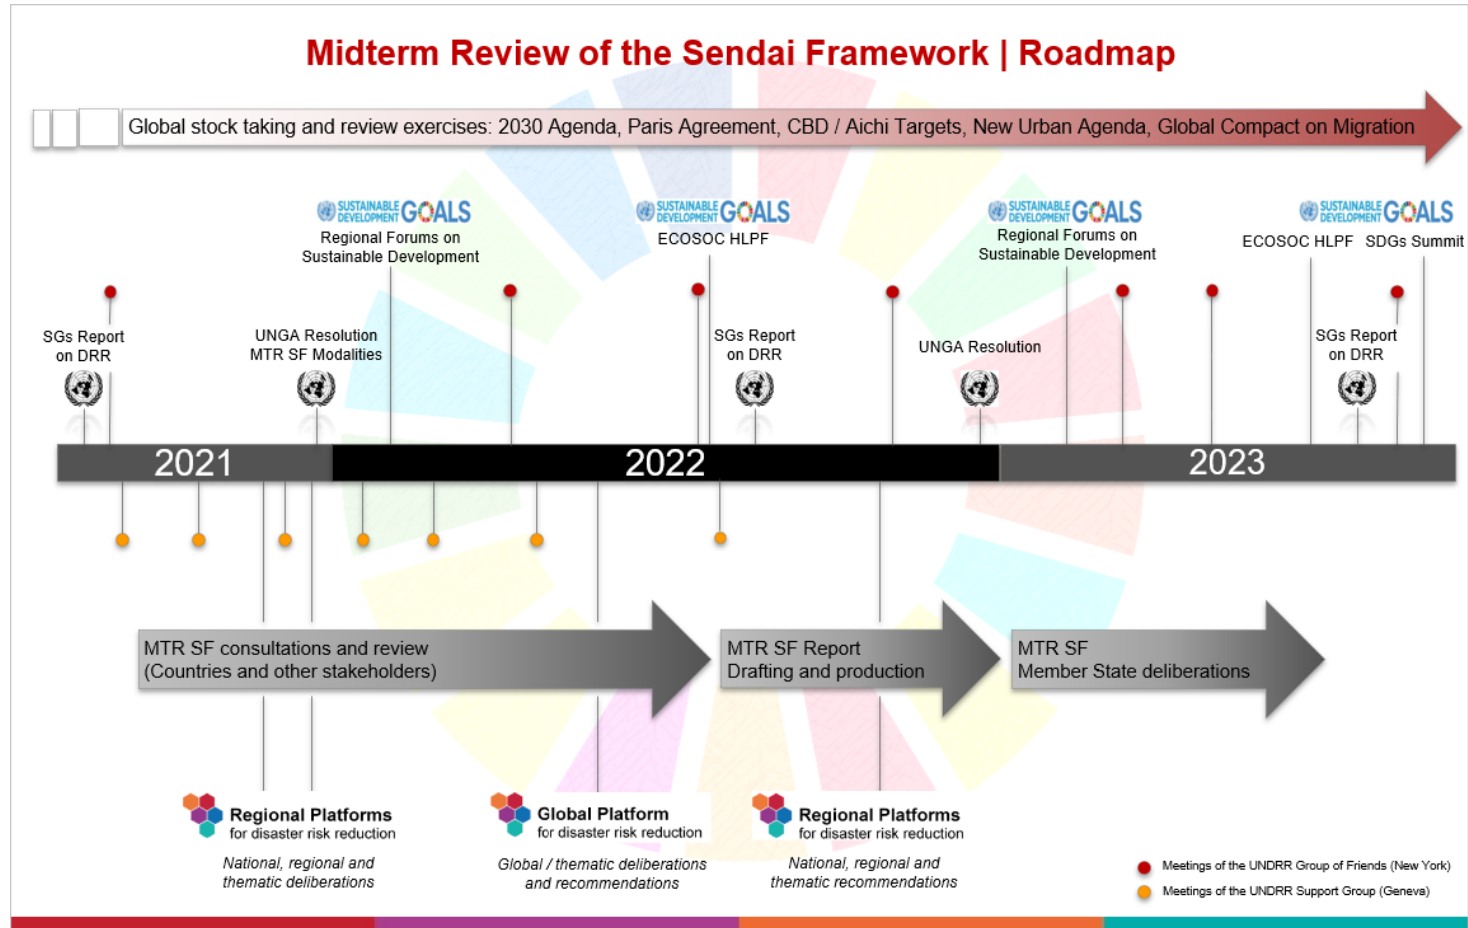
Midterm Review of the Sendai Framework | Roadmap

Global stock taking and review exercises: 2030 Agenda, Paris Agreement, CBD / Aichi Targets, New Urban Agenda, Global Compact on Migration

SUSTAINABLE DEVELOPMENT GOALS
Regional Forums on Sustainable Development

SUSTAINABLE DEVELOPMENT GOALS
ECOSOC HLPF

SUSTAINABLE DEVELOPMENT GOALS
Regional Forums on Sustainable Development

SUSTAINABLE DEVELOPMENT GOALS
ECOSOC HLPF SDGs Summit

SGs Report on DRR

UNGA Resolution MTR SF Modalities

SGs Report on DRR

UNGA Resolution

SGs Report on DRR

2021

2022

2023

MTR SF consultations and review (Countries and other stakeholders)

MTR SF Report Drafting and production

MTR SF Member State deliberations

Regional Platforms for disaster risk reduction

National, regional and thematic deliberations

Global Platform for disaster risk reduction

Global / thematic deliberations and recommendations

Regional Platforms for disaster risk reduction

National, regional and thematic recommendations

Meetings of the UNDRR Group of Friends (New York)

Meetings of the UNDRR Support Group (Geneva)